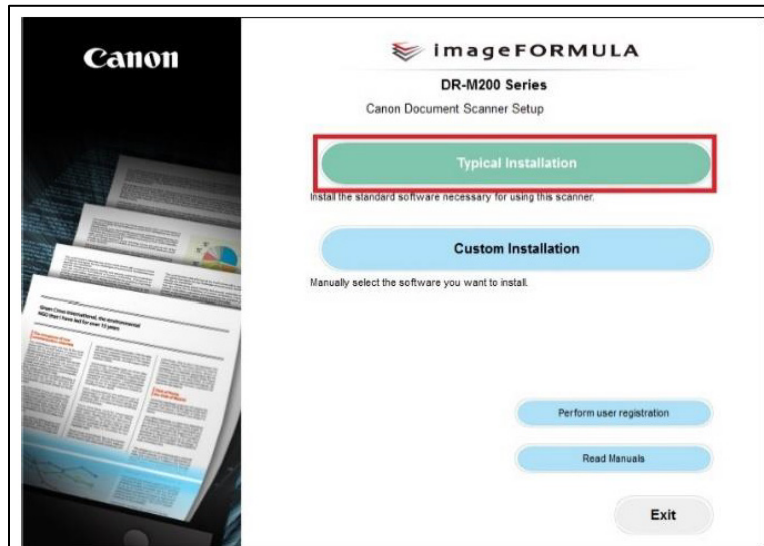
Canon

imageFORMULA

DR-M200 Series

Canon Document Scanner Setup

Typical Installation

Install the standard software necessary for using this scanner.

Custom Installation

Manually select the software you want to install.

Perform user registration

Read Manuals

Exit